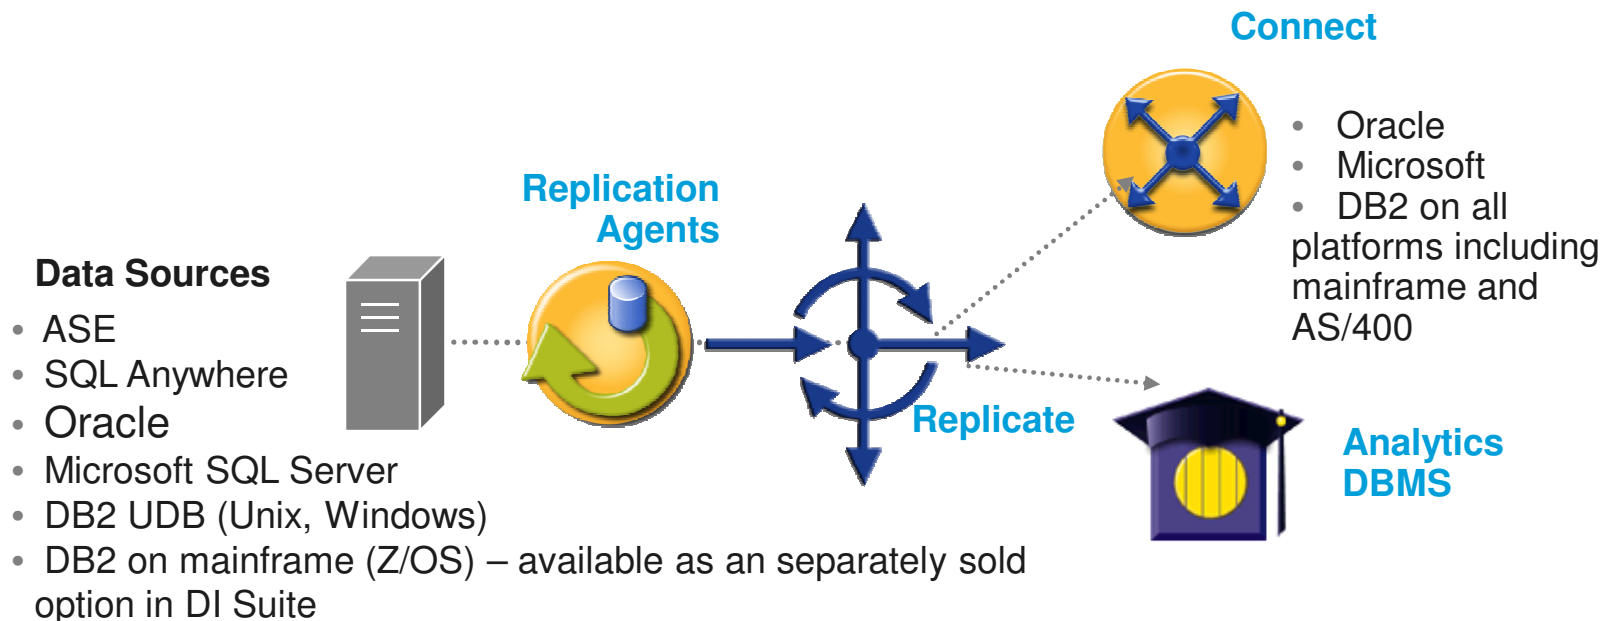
Connect

• Oracle
• Microsoft
• DB2 on all platforms including mainframe and AS/400

Replication Agents

Data Sources
• ASE
• SQL Anywhere
• Oracle
• Microsoft SQL Server
• DB2 UDB (Unix, Windows)
• DB2 on mainframe (Z/OS) – available as an separately sold option in DI Suite

Replicate

Analytics DBMS